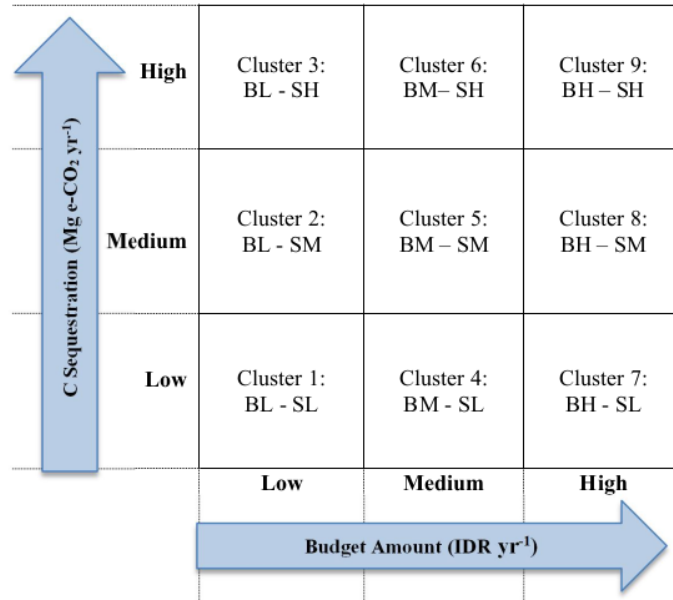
C Sequestration (Mg e-$CO_2$ yr$^{-1}$)

|  | Low | Medium | High |
|---|---|---|---|
| High | Cluster 3: BL - SH | Cluster 6: BM– SH | Cluster 9: BH – SH |
| Medium | Cluster 2: BL - SM | Cluster 5: BM – SM | Cluster 8: BH – SM |
| Low | Cluster 1: BL - SL | Cluster 4: BM - SL | Cluster 7: BH - SL |

Budget Amount (IDR yr$^{-1}$)